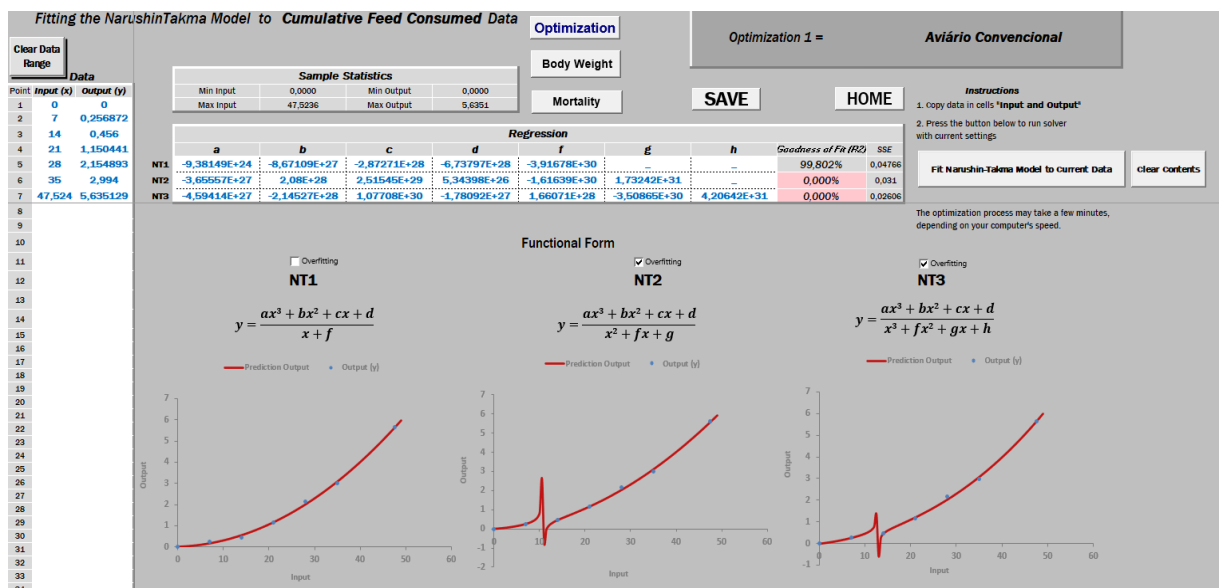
Fitting the NarushinTakma Model to Cumulative Feed Consumed Data

Optimization

Optimization 1 = Aviário Convencional

Clear Data Range

Body Weight

Data

| Point | Input (x) | Output (y) |
|---|---|---|
| 1 | 0 | 0 |
| 2 | 7 | 0,256872 |
| 3 | 14 | 0,456 |
| 4 | 21 | 1,150441 |
| 5 | 28 | 2,154893 |
| 6 | 35 | 2,994 |
| 7 | 47,524 | 5,635129 |
| 8 | | |
| 9 | | |
| 10 | | |
| 11 | | |
| 12 | | |
| 13 | | |
| 14 | | |
| 15 | | |
| 16 | | |
| 17 | | |
| 18 | | |
| 19 | | |
| 20 | | |
| 21 | | |
| 22 | | |
| 23 | | |
| 24 | | |
| 25 | | |
| 26 | | |
| 27 | | |
| 28 | | |
| 29 | | |
| 30 | | |
| 31 | | |
| 32 | | |
| 33 | | |
| 34 | | |

Sample Statistics

| | | | |
|---|---|---|---|
| Min Input | 0,0000 | Min Output | 0,0000 |
| Max Input | 47,5236 | Max Output | 5,6351 |

Mortality

SAVE

HOME

Instructions
1. Copy data in cells "Input and Output"
2. Press the button below to run solver with current settings

Regression

| | a | b | c | d | f | g | h | Goodness of Fit (R2) | SSE |
|---|---|---|---|---|---|---|---|---|---|
| NT1 | -9,38149E+24 | -8,67109E+27 | -2,87271E+28 | -6,73797E+28 | -3,91678E+30 | _ | _ | 99,802% | 0,04766 |
| NT2 | -3,65557E+27 | 2,08E+28 | 2,51545E+29 | 5,34398E+26 | -1,61639E+30 | 1,73242E+31 | _ | 0,000% | 0,031 |
| NT3 | -4,59414E+27 | -2,14527E+28 | 1,07708E+30 | -1,78092E+27 | 1,66071E+28 | -3,50865E+30 | 4,20642E+31 | 0,000% | 0,02606 |

Fit Narushin-Takma Model to Current Data

Clear contents

The optimization process may take a few minutes, depending on your computer's speed.

Functional Form

Overfitting
NT1
$y = \frac{ax^3 + bx^2 + cx + d}{x + f}$

Overfitting
NT2
$y = \frac{ax^3 + bx^2 + cx + d}{x^2 + fx + g}$

Overfitting
NT3
$y = \frac{ax^3 + bx^2 + cx + d}{x^3 + fx^2 + gx + h}$

Prediction Output • Output (y)
7 6 5 4 3 2 1 0
Output
0 10 20 30 40 50 60
Input

Prediction Output • Output (y)
7 6 5 4 3 2 1 0 -1 -2
Output
0 10 20 30 40 50 60
Input

Prediction Output • Output (y)
7 6 5 4 3 2 1 0 -1
Output
0 10 20 30 40 50 60
Input